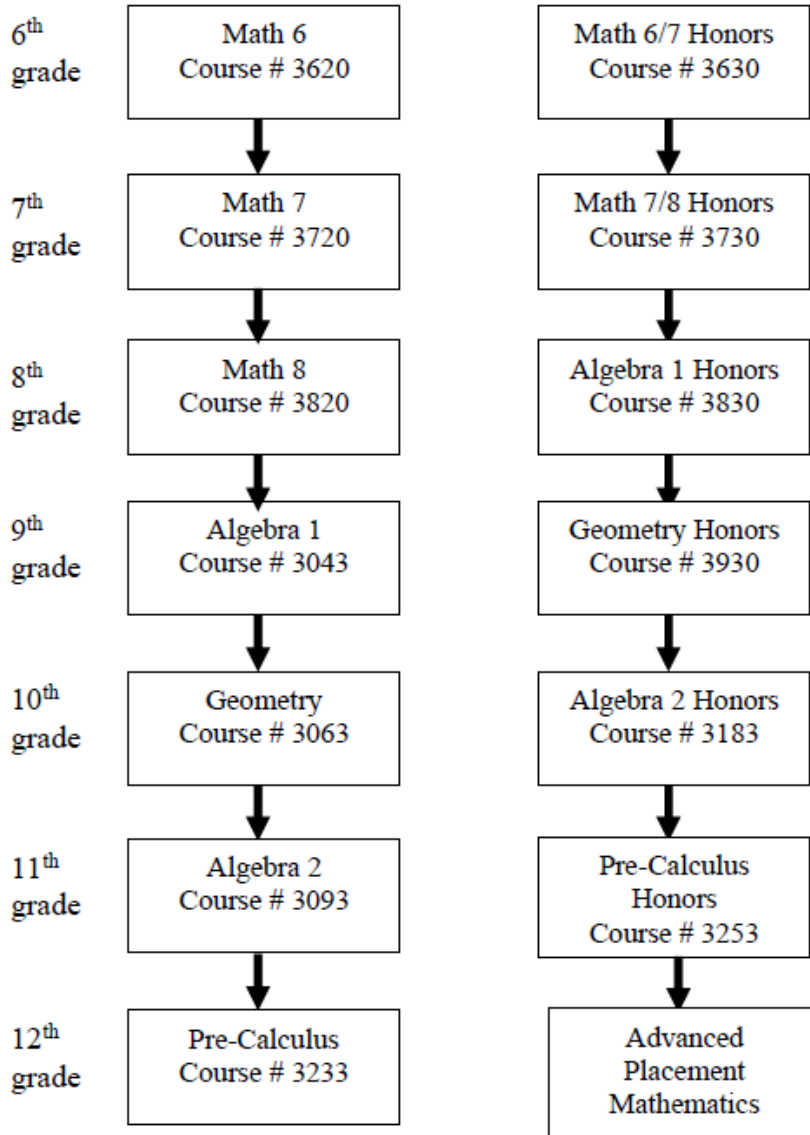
6$^{th}$ grade

Math 6
Course # 3620

Math 6/7 Honors
Course # 3630

7$^{th}$ grade

Math 7
Course # 3720

Math 7/8 Honors
Course # 3730

8$^{th}$ grade

Math 8
Course # 3820

Algebra 1 Honors
Course # 3830

9$^{th}$ grade

Algebra 1
Course # 3043

Geometry Honors
Course # 3930

10$^{th}$ grade

Geometry
Course # 3063

Algebra 2 Honors
Course # 3183

11$^{th}$ grade

Algebra 2
Course # 3093

Pre-Calculus Honors
Course # 3253

12$^{th}$ grade

Pre-Calculus
Course # 3233

Advanced Placement Mathematics